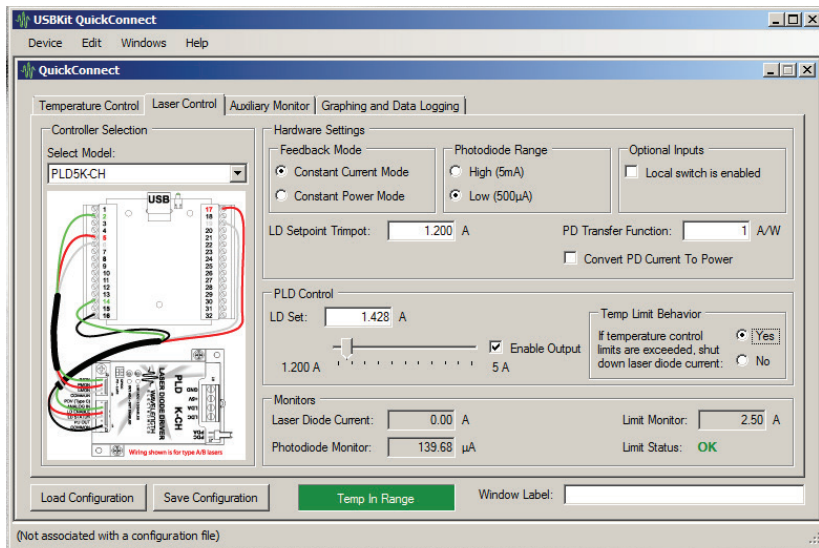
USBKit QuickConnect

Device Edit Windows Help

QuickConnect

Temperature Control | Laser Control | Auxiliary Monitor | Graphing and Data Logging

Controller Selection

Select Model:

PLD5K-CH

USB

1 2 3 4 5 6 7 8 9 10 11 12 13 14 15 16

17 18 19 20 21 22 23 24 25 26 27 28 29 30 31 32

PLD K-CH

LASER DIODE DRIVER

Wiring shown is for type A/B lasers

Hardware Settings

Feedback Mode

Constant Current Mode

Constant Power Mode

Photodiode Range

High (5mA)

Low (500µA)

Optional Inputs

Local switch is enabled

LD Setpoint Trimpot: 1.200 A

PD Transfer Function: 1 A/W

Convert PD Current To Power

PLD Control

LD Set: 1.428 A

Enable Output

1.200 A

5 A

Temp Limit Behavior

If temperature control limits are exceeded, shut down laser diode current:

Yes

No

Monitors

Laser Diode Current: 0.00 A

Limit Monitor: 2.50 A

Photodiode Monitor: 139.68 µA

Limit Status: OK

Load Configuration

Save Configuration

Temp In Range

Window Label:

(Not associated with a configuration file)